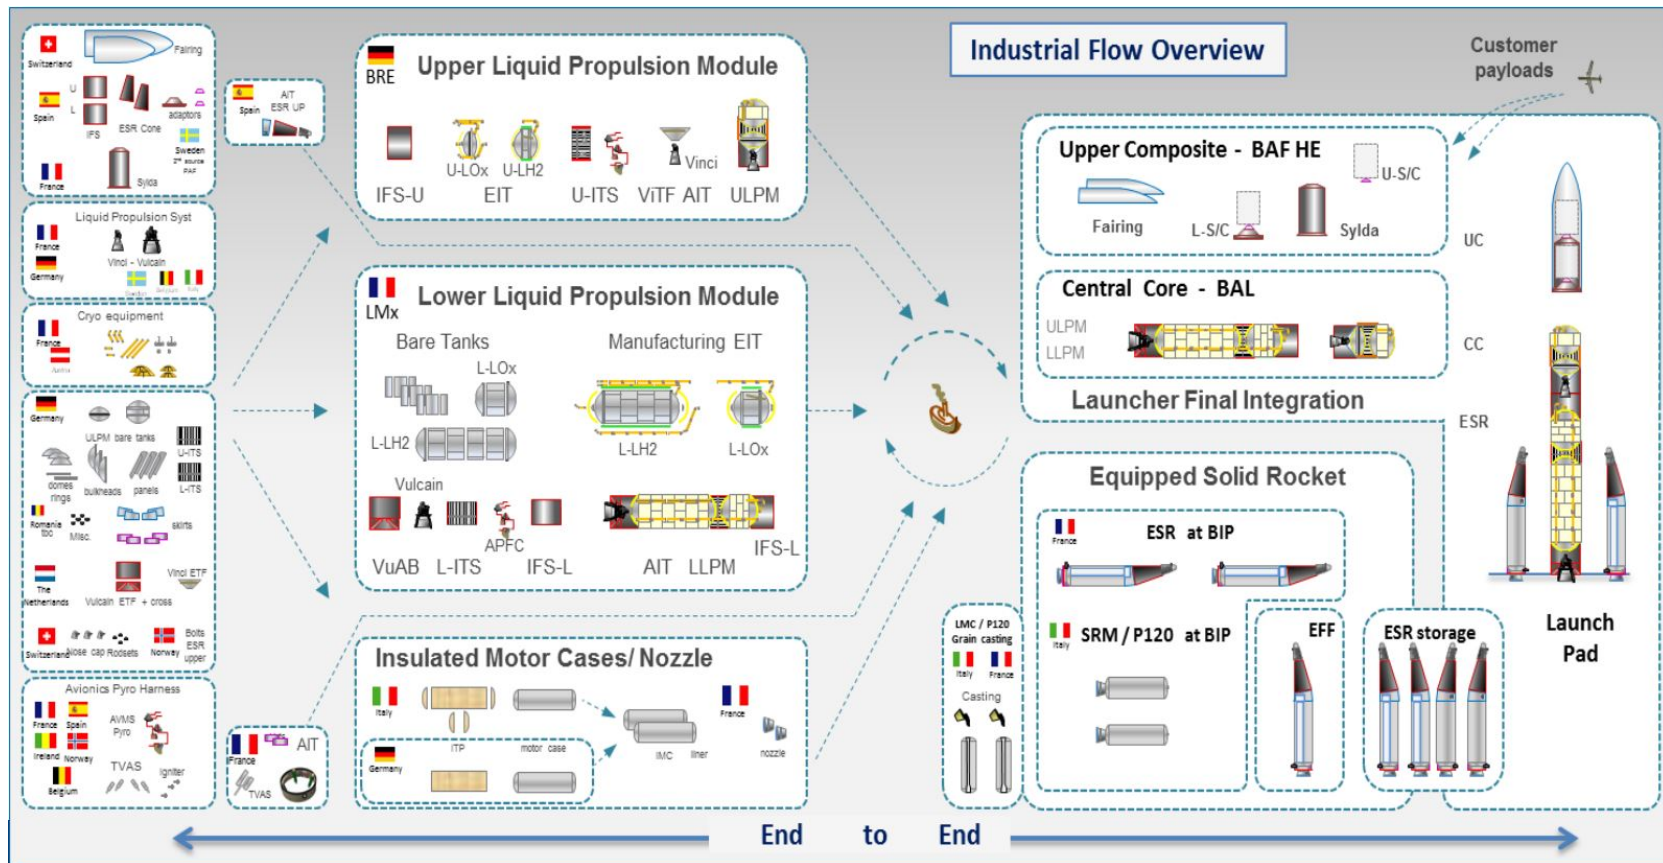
Industrial Flow Overview

Customer payloads

Switzerland
Fairing
Spain
U
L
IFS
ESR Cone
adaptors
Sweden
France
Sylda

Spain
AIT
ESR UP

Liquid Propulsion Syst
France
Germany
Vinci - Vulcain

Cryo equipment
France
Austria

Germany
ULPM bare tanks
U-ITS
domes
rings
bulkheads
panels
L-ITS
Romania
Misc.
skirts
The Netherlands
Vulcain ETF + cross
Vinci ETF
Switzerland
nose cap
Rodsets
Norway
Bolts
ESR upper

Avionics Pyro Harness
France
Spain
AVMS
Pyro
Ireland
Norway
TVAS
Igniter
Belgium

France
AIT
TVAS

BRE
Upper Liquid Propulsion Module
IFS-U
U-LOx
U-LH2
EIT
U-ITS
Vinci
ViTF AIT
ULPM

LMx
Lower Liquid Propulsion Module
Bare Tanks
L-LOx
L-LH2
Manufacturing EIT
L-LH2
L-LOx
Vulcain
VuAB
L-ITS
APFC
IFS-L
AIT
LLPM
IFS-L

Insulated Motor Cases/ Nozzle
Italy
France
Germany
ITP
motor case
IMC
liner
nozzle

Upper Composite - BAF HE
U-S/C
Fairing
L-S/C
Sylda

Central Core - BAL
ULPM
LLPM

Launcher Final Integration

UC
CC
ESR

Equipped Solid Rocket
France
ESR at BIP
Italy
SRM / P120 at BIP
EFF
ESR storage

LMC / P120
Grain casting
Italy
France
Casting

Launch Pad

End to End